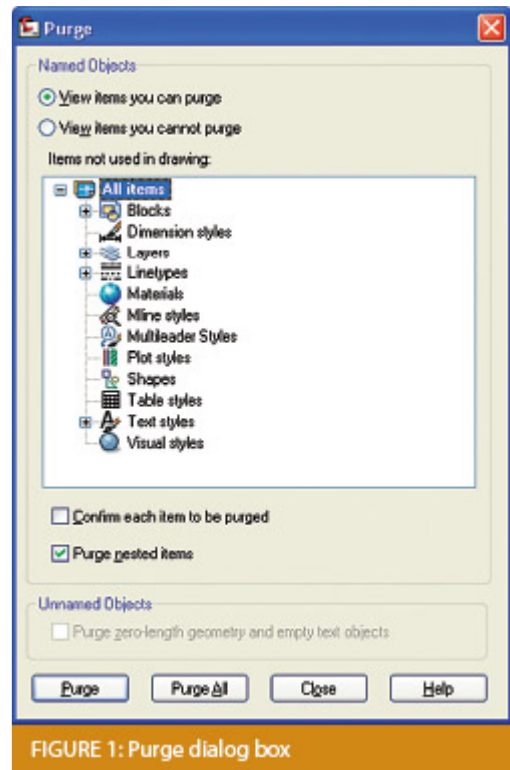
Purge

Named Objects

View items you can purge

View items you cannot purge

Items not used in drawing:

All items
Blocks
Dimension styles
Layers
Linetypes
Materials
Mline styles
Multileader Styles
Plot styles
Shapes
Table styles
Text styles
Visual styles

Confirm each item to be purged

Purge nested items

Unnamed Objects

Purge zero-length geometry and empty text objects

Purge | Purge All | Close | Help

FIGURE 1: Purge dialog box